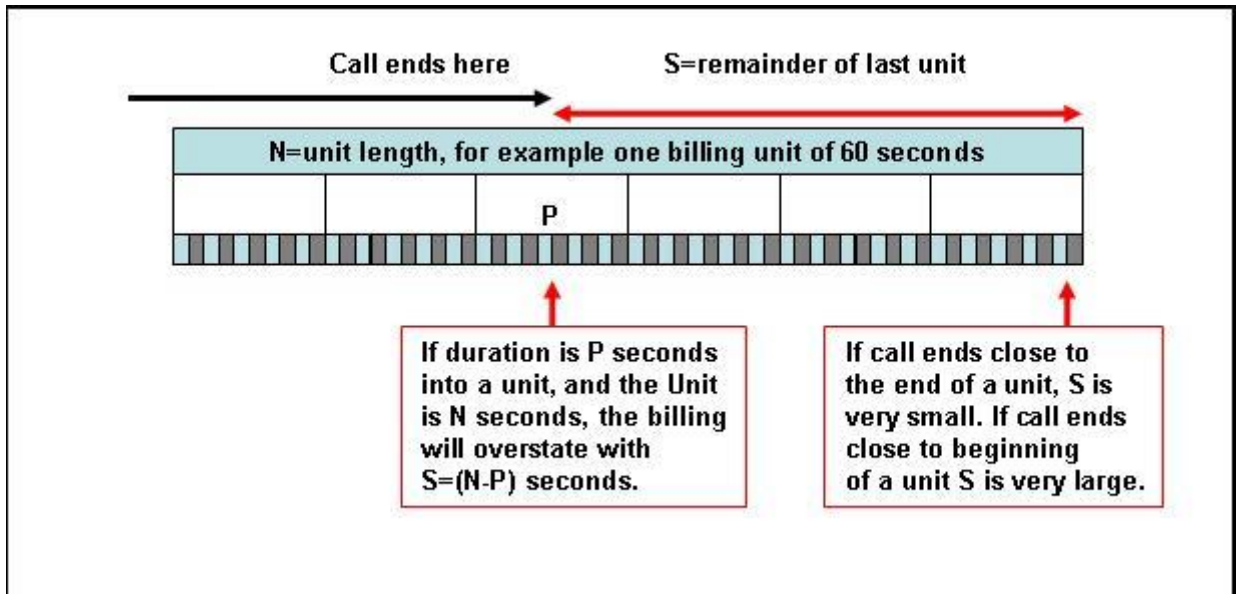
Call ends here

S=remainder of last unit

N=unit length, for example one billing unit of 60 seconds

P

If duration is P seconds into a unit, and the Unit is N seconds, the billing will overstate with S=(N-P) seconds.

If call ends close to the end of a unit, S is very small. If call ends close to beginning of a unit S is very large.